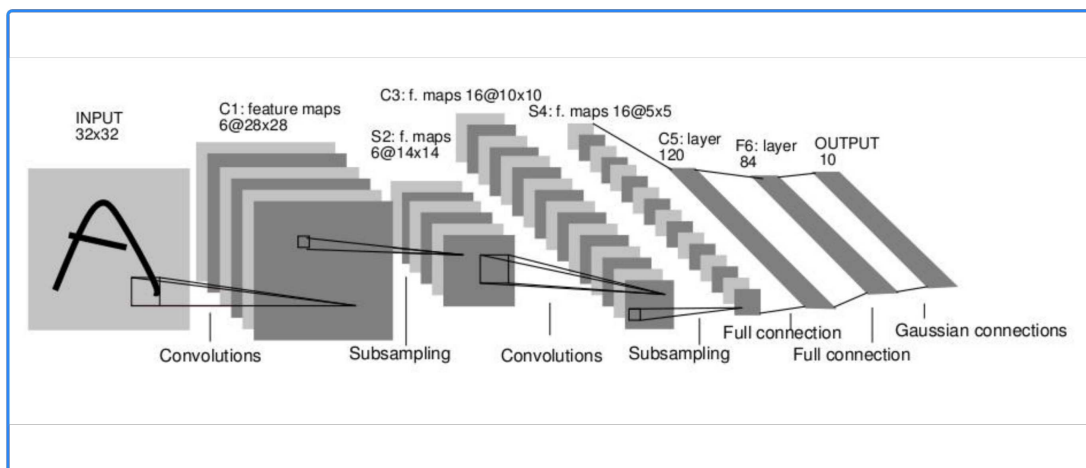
INPUT
32x32

C1: feature maps
6@28x28

C3: f. maps 16@10x10

S4: f. maps 16@5x5

S2: f. maps
6@14x14

C5: layer
120

F6: layer
84

OUTPUT
10

Convolutions

Subsampling

Convolutions

Subsampling

Full connection

Full connection

Gaussian connections